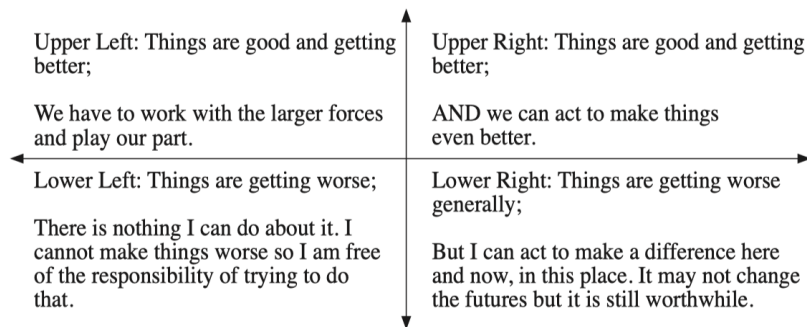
Upper Left: Things are good and getting better;

We have to work with the larger forces and play our part.

Upper Right: Things are good and getting better;

AND we can act to make things even better.

Lower Left: Things are getting worse;

There is nothing I can do about it. I cannot make things worse so I am free of the responsibility of trying to do that.

Lower Right: Things are getting worse generally;

But I can act to make a difference here and now, in this place. It may not change the futures but it is still worthwhile.